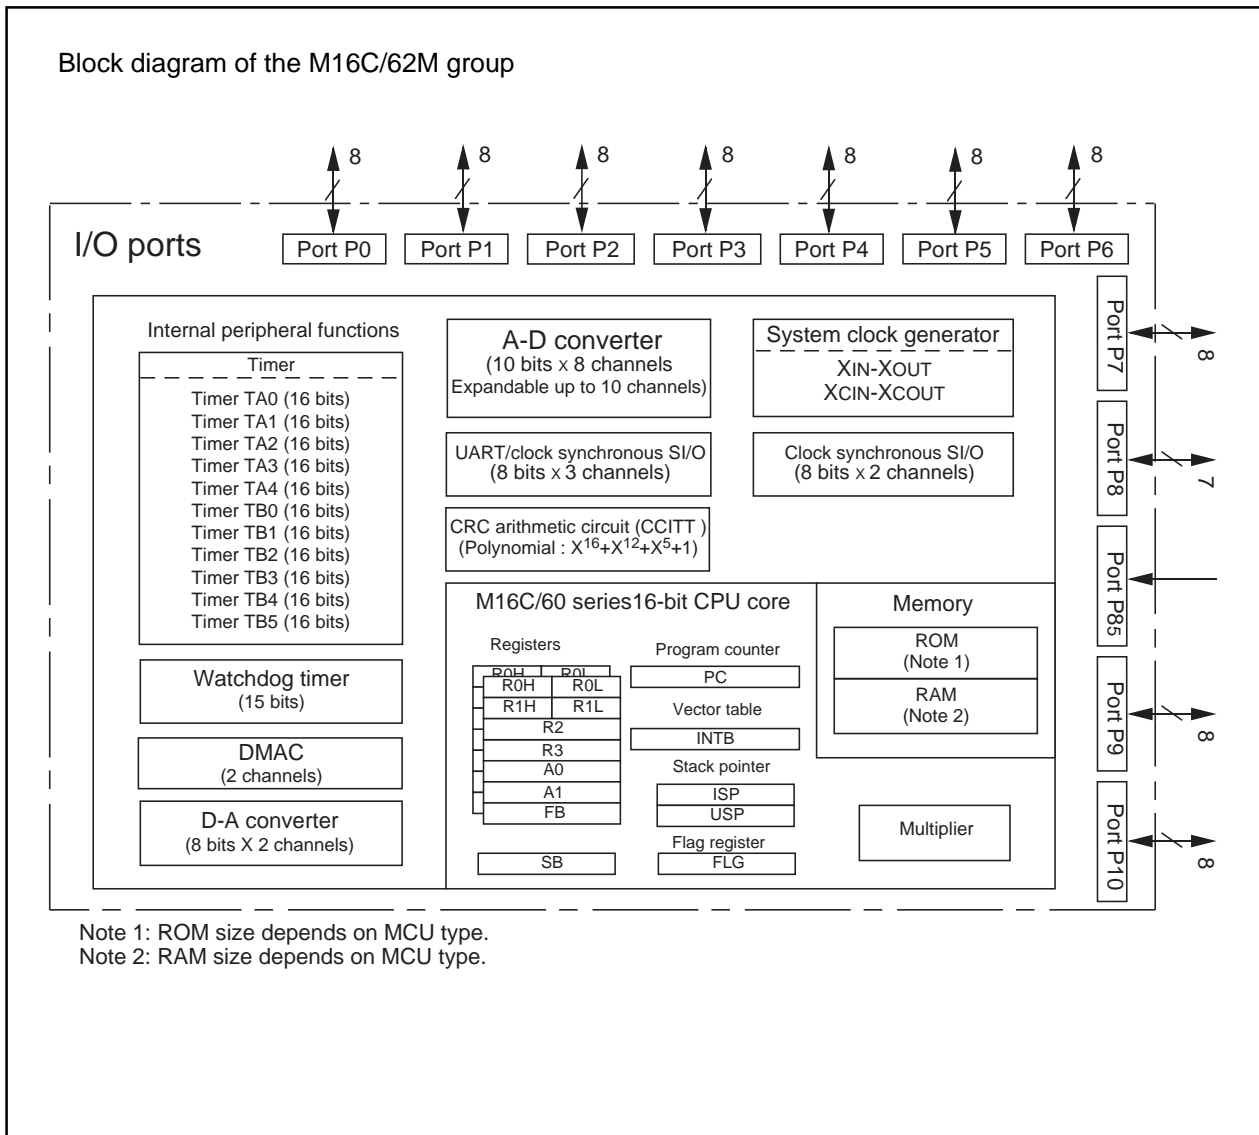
Block diagram of the M16C/62M group

8 8 8 8 8 8 8

I/O ports

Port P0 Port P1 Port P2 Port P3 Port P4 Port P5 Port P6

Internal peripheral functions

Timer

Timer TA0 (16 bits)
Timer TA1 (16 bits)
Timer TA2 (16 bits)
Timer TA3 (16 bits)
Timer TA4 (16 bits)
Timer TB0 (16 bits)
Timer TB1 (16 bits)
Timer TB2 (16 bits)
Timer TB3 (16 bits)
Timer TB4 (16 bits)
Timer TB5 (16 bits)

Watchdog timer
(15 bits)

DMAC
(2 channels)

D-A converter
(8 bits X 2 channels)

A-D converter
(10 bits x 8 channels
Expandable up to 10 channels)

UART/clock synchronous SI/O
(8 bits x 3 channels)

CRC arithmetic circuit (CCITT )
(Polynomial : $X^{16}+X^{12}+X^{5}+1$)

System clock generator
XIN-XOUT
XCIN-XCOUT

Clock synchronous SI/O
(8 bits x 2 channels)

M16C/60 series16-bit CPU core

Registers

R0H R0L
R0H R0L
R1H R1L
R2
R3
A0
A1
FB

SB

Program counter
PC

Vector table
INTB

Stack pointer
ISP
USP

Flag register
FLG

Memory

ROM
(Note 1)

RAM
(Note 2)

Multiplier

Port P7 8

Port P8 7

Port P85

Port P9 8

Port P10 8

Note 1: ROM size depends on MCU type.
Note 2: RAM size depends on MCU type.